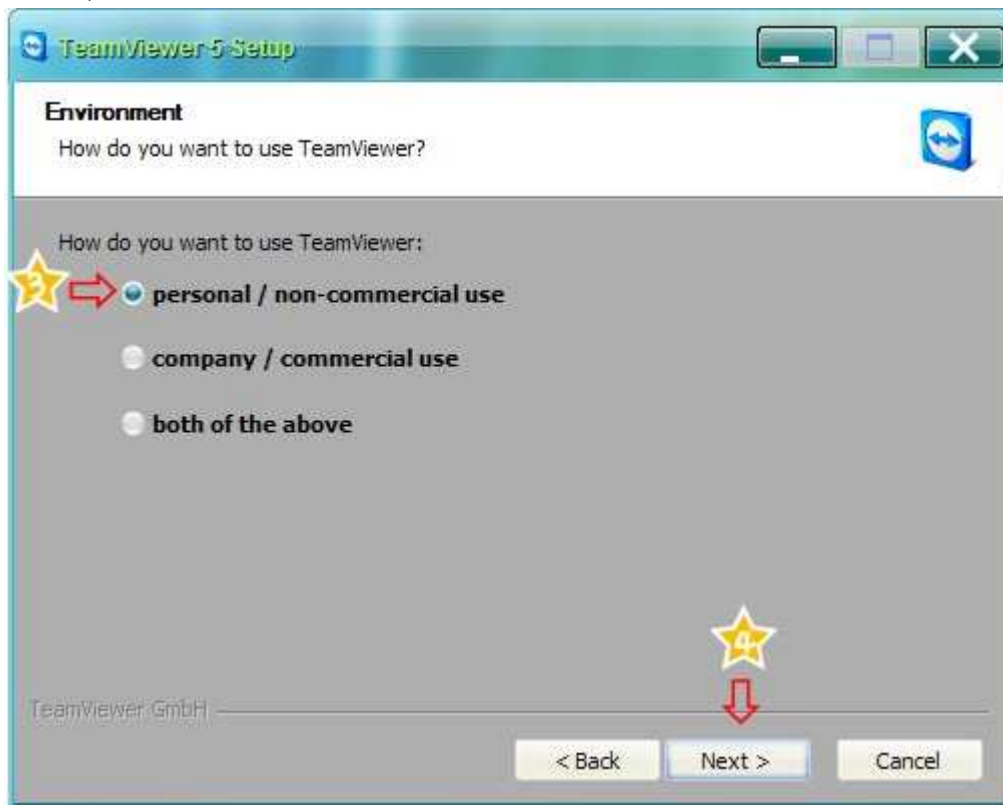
TeamViewer 5 Setup

Environment
How do you want to use TeamViewer?

How do you want to use TeamViewer:

3

personal / non-commercial use

company / commercial use

both of the above

4

TeamViewer GmbH

< Back

Next >

Cancel